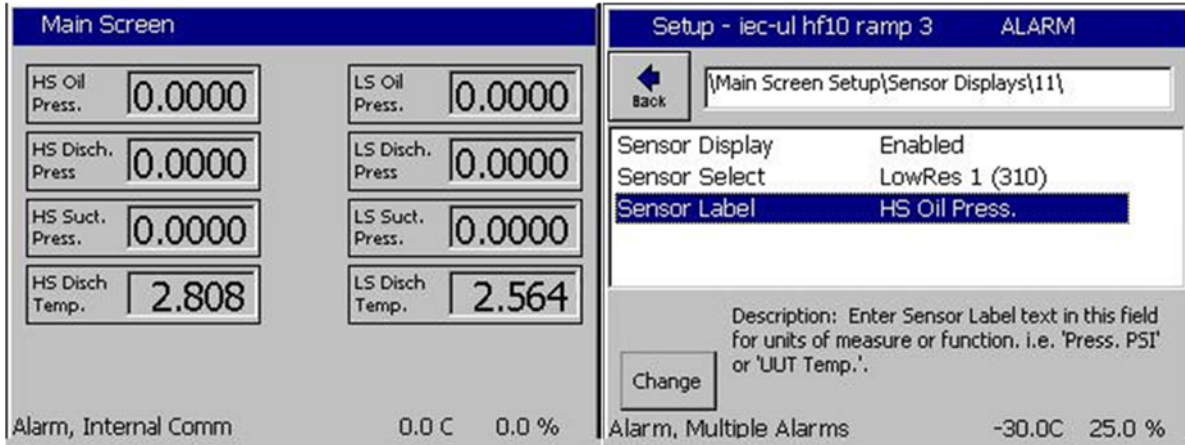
Main Screen

HS Oil Press. 0.0000

LS Oil Press. 0.0000

HS Disch. Press 0.0000

LS Disch. Press 0.0000

HS Suct. Press. 0.0000

LS Suct. Press. 0.0000

HS Disch Temp. 2.808

LS Disch Temp. 2.564

Alarm, Internal Comm 0.0 C 0.0 %

Setup - iec-ul hf10 ramp 3 ALARM

Back

\Main Screen Setup\Sensor Displays\11\

| | |
|---|---|
| Sensor Display | Enabled |
| Sensor Select | LowRes 1 (310) |
| Sensor Label | HS Oil Press. |

Description: Enter Sensor Label text in this field for units of measure or function. i.e. 'Press. PSI' or 'UUT Temp.'.

Change

Alarm, Multiple Alarms -30.0C 25.0 %